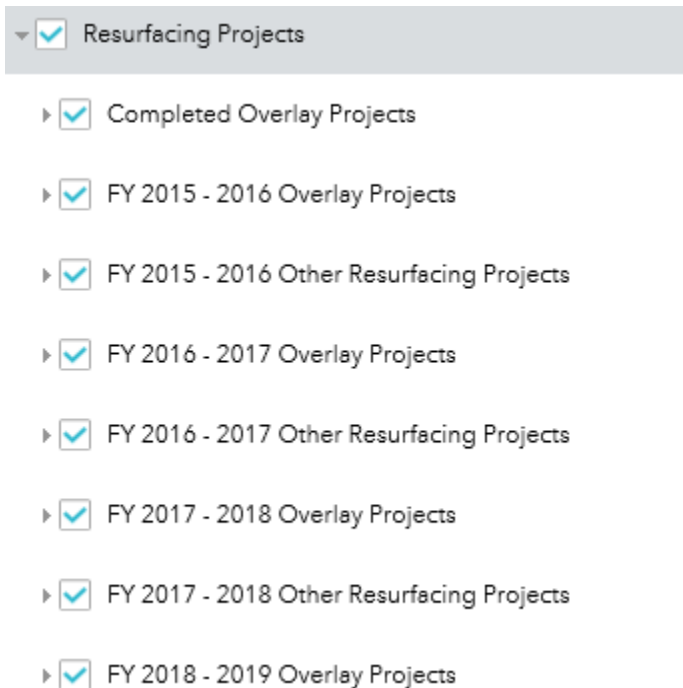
Resurfacing Projects

Completed Overlay Projects

FY 2015 - 2016 Overlay Projects

FY 2015 - 2016 Other Resurfacing Projects

FY 2016 - 2017 Overlay Projects

FY 2016 - 2017 Other Resurfacing Projects

FY 2017 - 2018 Overlay Projects

FY 2017 - 2018 Other Resurfacing Projects

FY 2018 - 2019 Overlay Projects